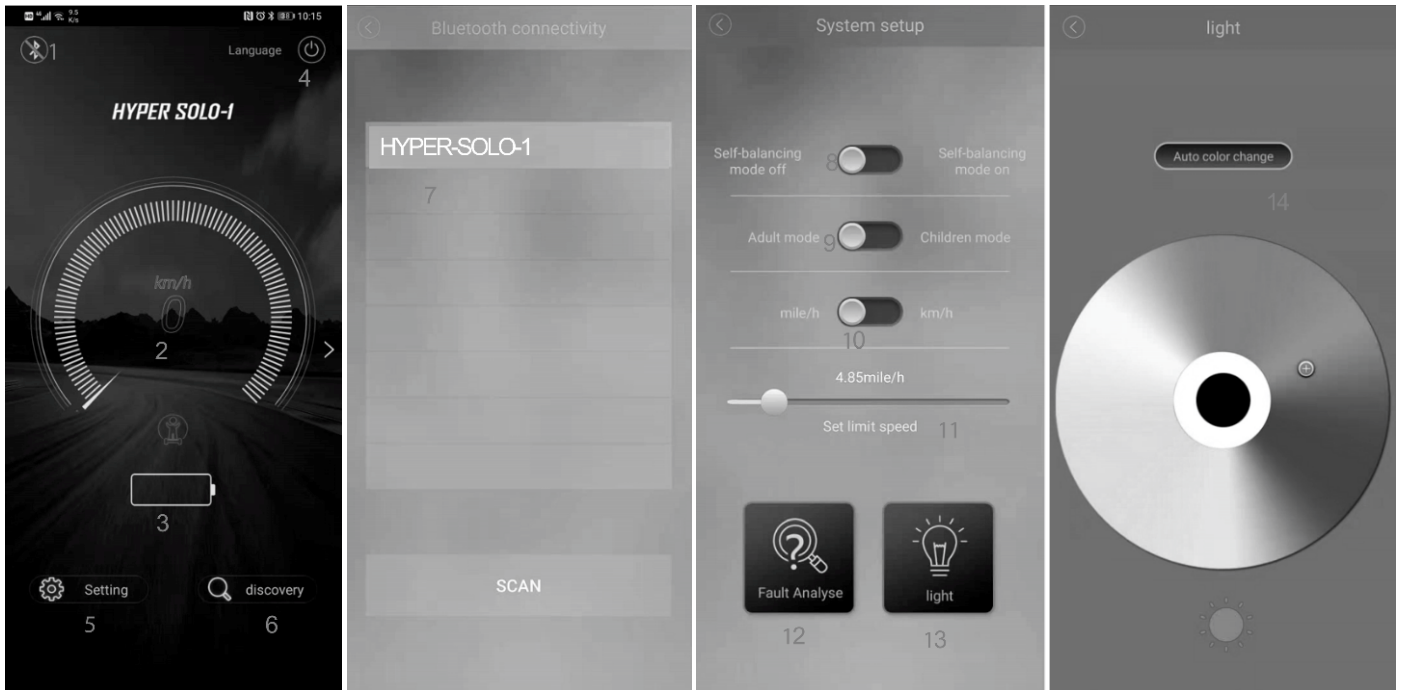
10:15

1

Language

4

HYPER SOLO-1

km/h

0

2

3

Setting

5

discovery

6

Bluetooth connectivity

HYPER-SOLO-1

7

SCAN

System setup

Self-balancing mode off

8

Self-balancing mode on

Adult mode

9

Children mode

mile/h

km/h

10

4.85mile/h

Set limit speed

11

Fault Analyse

12

light

13

light

Auto color change

14